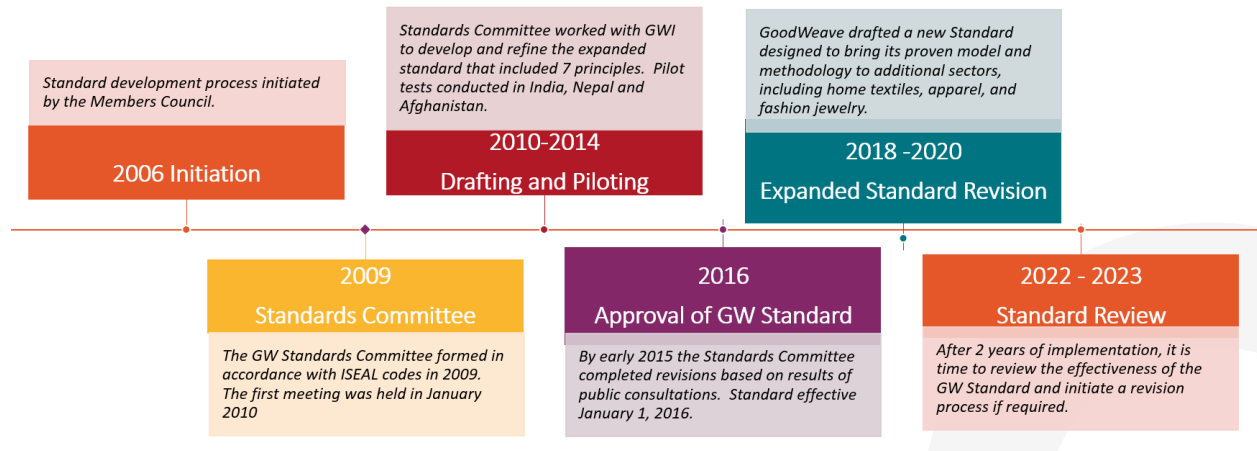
Standard development process initiated by the Members Council.

2006 Initiation

Standards Committee worked with GWI to develop and refine the expanded standard that included 7 principles. Pilot tests conducted in India, Nepal and Afghanistan.

2010-2014
Drafting and Piloting

GoodWeave drafted a new Standard designed to bring its proven model and methodology to additional sectors, including home textiles, apparel, and fashion jewelry.

2018 -2020
Expanded Standard Revision

2009
Standards Committee

The GW Standards Committee formed in accordance with ISEAL codes in 2009. The first meeting was held in January 2010

2016
Approval of GW Standard

By early 2015 the Standards Committee completed revisions based on results of public consultations. Standard effective January 1, 2016.

2022 - 2023
Standard Review

After 2 years of implementation, it is time to review the effectiveness of the GW Standard and initiate a revision process if required.